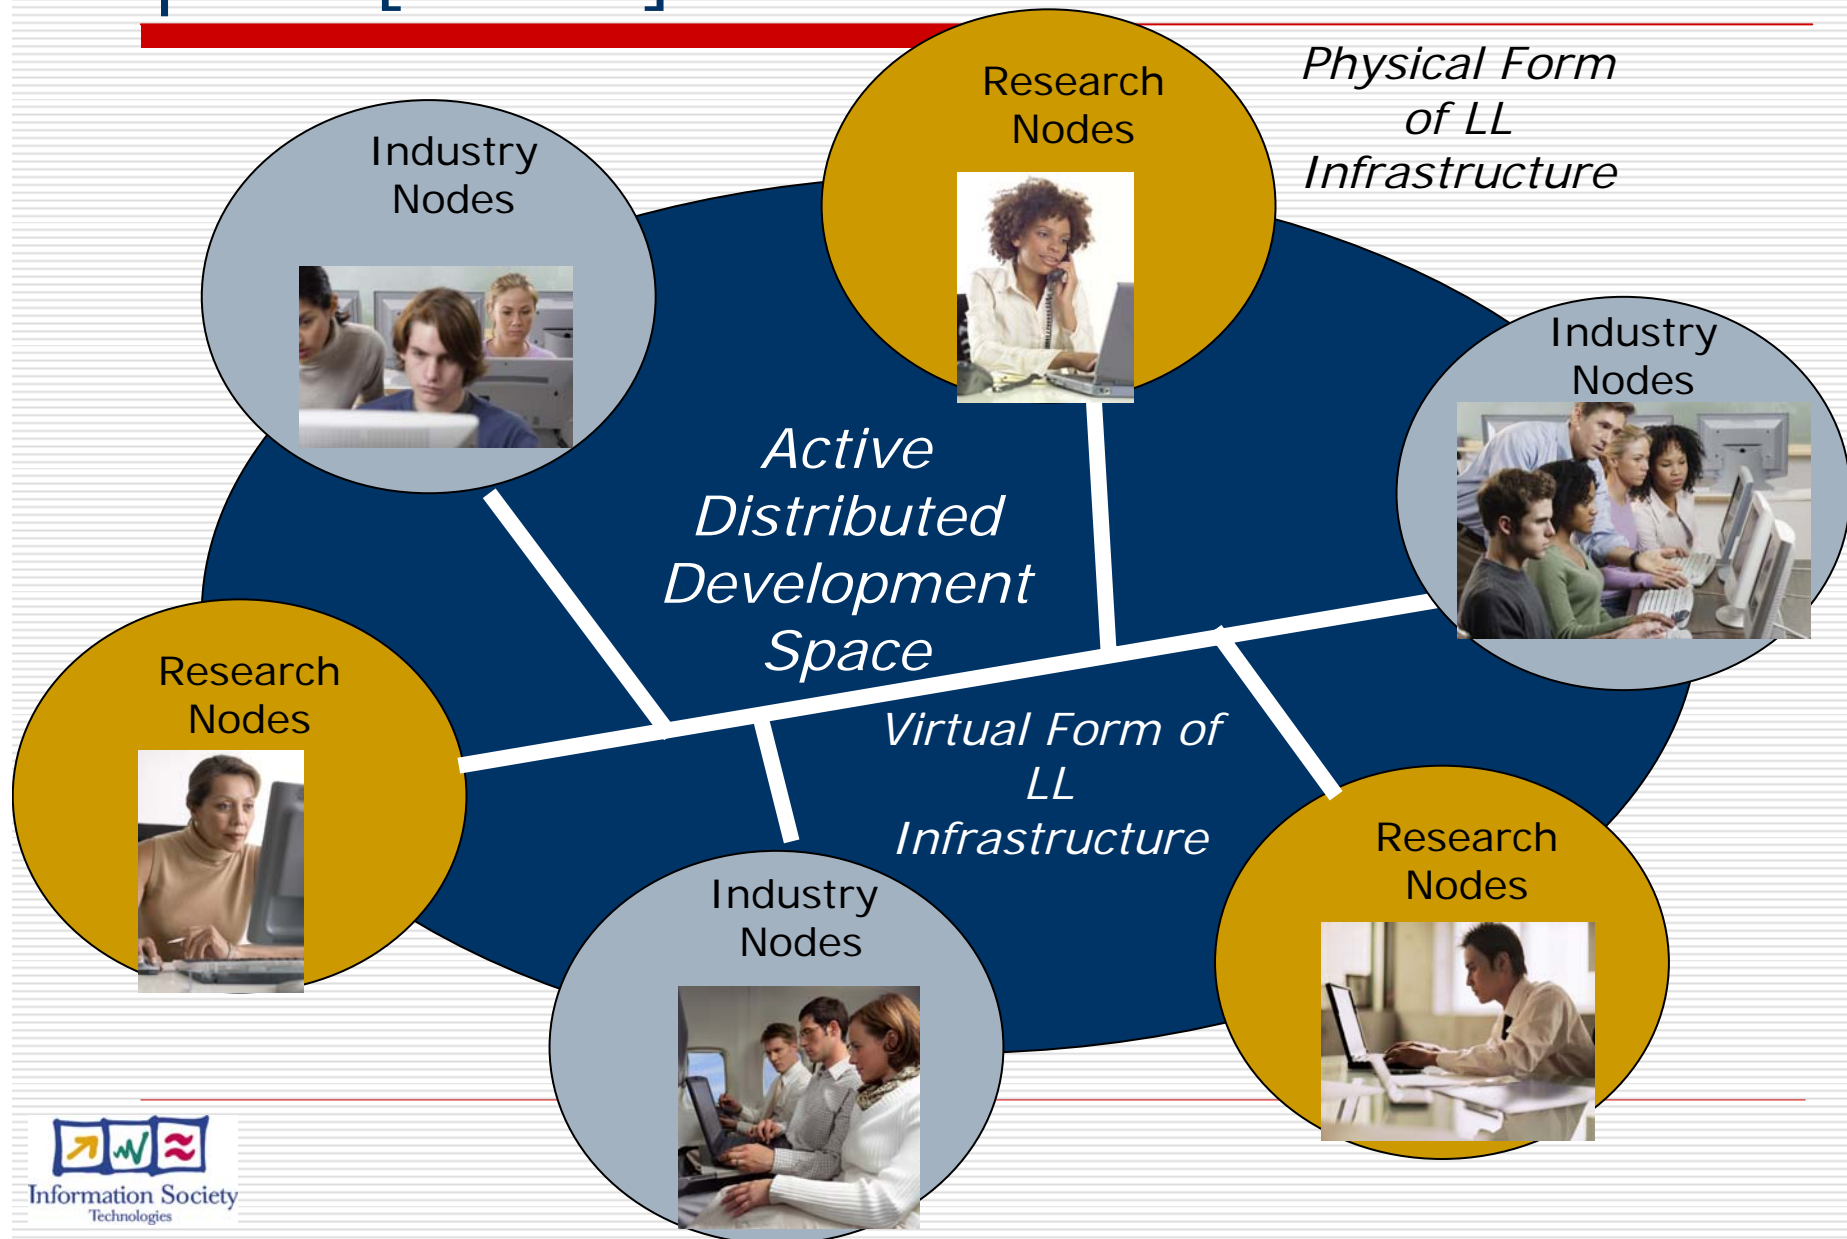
Physical Form of LL Infrastructure

Industry Nodes

Research Nodes

Industry Nodes

Active Distributed Development Space

Research Nodes

Virtual Form of LL Infrastructure

Research Nodes

Industry Nodes

Information Society Technologies